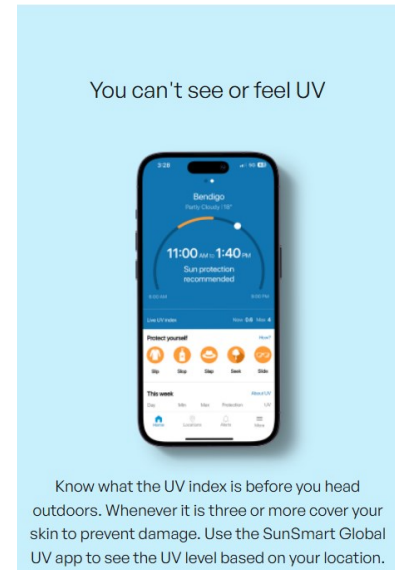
You can't see or feel UV

3:26

Bendigo

Partly Cloudy | 18°

11:00 AM to 1:40 PM

Sun protection recommended

Live UV index

Now 3.6 Max 4

Protect yourself

How?

Slip Slop Slap Seek Slide

This week

About UV

Day Min Max Protection UV

Home Locations Alerts More

Know what the UV index is before you head outdoors. Whenever it is three or more cover your skin to prevent damage. Use the SunSmart Global UV app to see the UV level based on your location.